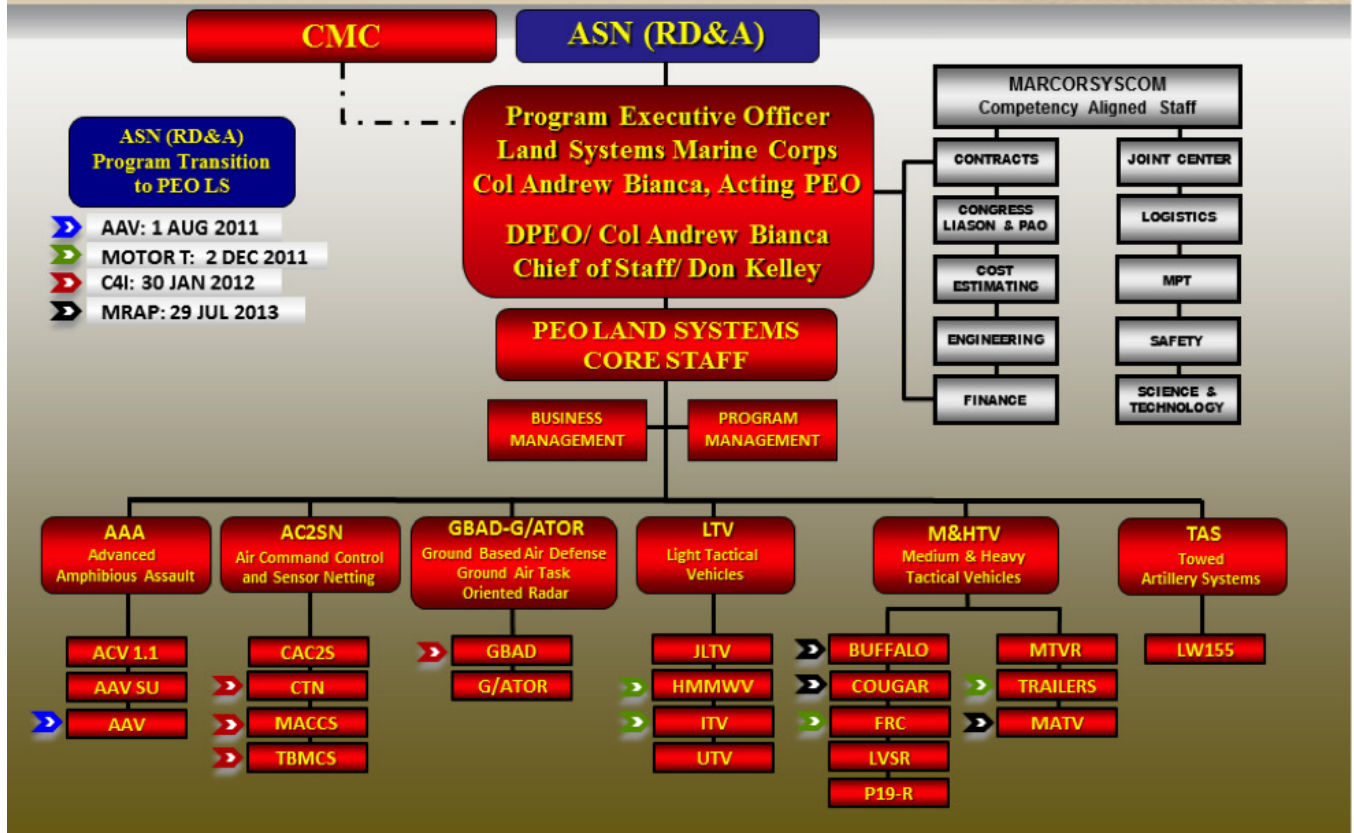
CMC

ASN (RD&A)

ASN (RD&A) Program Transition to PEO LS

AAV: 1 AUG 2011
MOTOR T: 2 DEC 2011
C4I: 30 JAN 2012
MRAP: 29 JUL 2013

Program Executive Officer
Land Systems Marine Corps
Col Andrew Bianca, Acting PEO

DPEO/ Col Andrew Bianca
Chief of Staff/ Don Kelley

MARCORSYSCOM
Competency Aligned Staff

CONTRACTS
CONGRESS LIASON & PAO
COST ESTIMATING
ENGINEERING
FINANCE

JOINT CENTER
LOGISTICS
MPT
SAFETY
SCIENCE & TECHNOLOGY

PEO LAND SYSTEMS CORE STAFF

BUSINESS MANAGEMENT
PROGRAM MANAGEMENT

AAA
Advanced Amphibious Assault

AC2SN
Air Command Control and Sensor Netting

GBAD-G/ATOR
Ground Based Air Defense Ground Air Task Oriented Radar

LTV
Light Tactical Vehicles

M&HTV
Medium & Heavy Tactical Vehicles

TAS
Towed Artillery Systems

ACV 1.1
AAV SU
AAV

CAC2S
CTN
MACCS
TBMCS

GBAD
G/ATOR

JLTV
HMMWV
ITV
UTV

BUFFALO
COUGAR
FRC
LVSR
P19-R

MTVR
TRAILERS
MATV

LW155